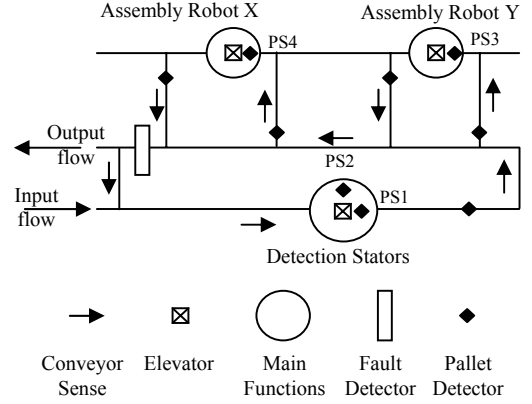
Assembly Robot X

PS4

Assembly Robot Y

PS3

Output flow

PS2

Input flow

PS1

Detection Stators

| Conveyor Sense | Elevator | Main Functions | Fault Detector | Pallet Detector |
|---|---|---|---|---|